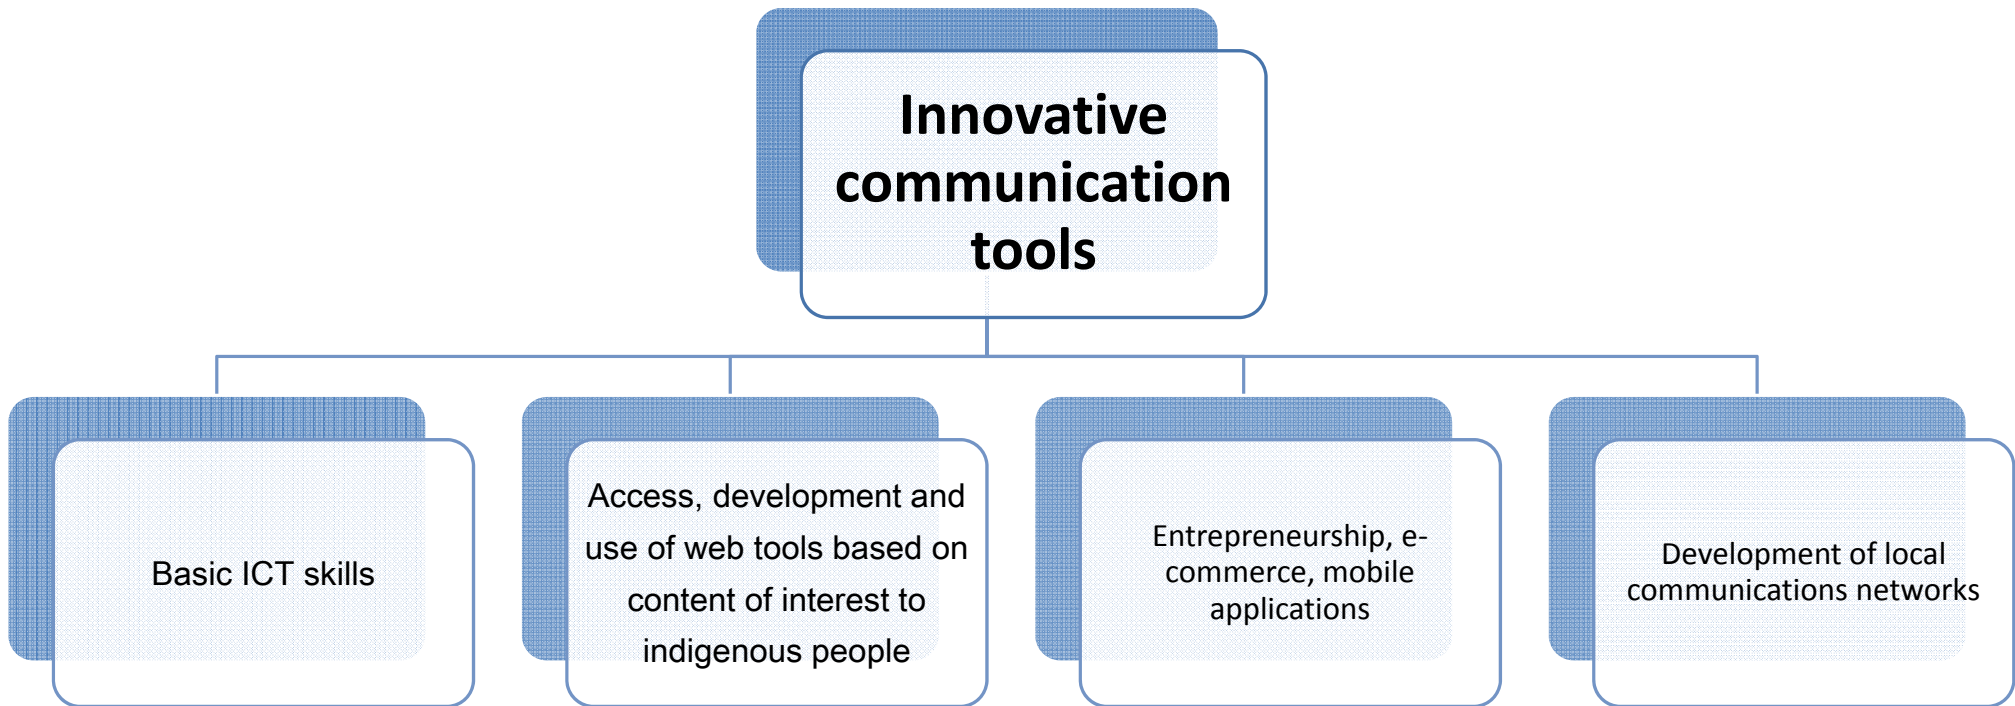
Innovative communication tools

Basic ICT skills

Access, development and use of web tools based on content of interest to indigenous people

Entrepreneurship, e-commerce, mobile applications

Development of local communications networks